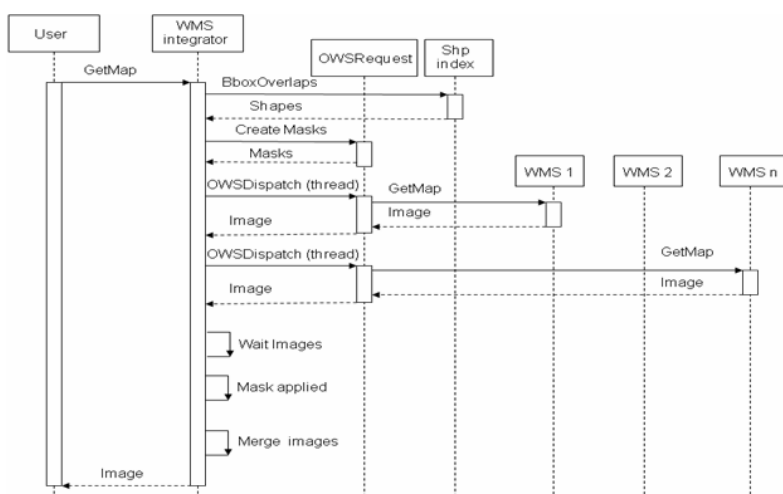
User

WMS integrator

OWSRequest

Shp index

GetMap

BboxOverlaps

Shapes

Create Masks

Masks

WMS 1

WMS 2

WMS n

OWSDispatch (thread)

GetMap

Image

Image

OWSDispatch (thread)

GetMap

Image

Image

Wait Images

Mask applied

Merge images

Image